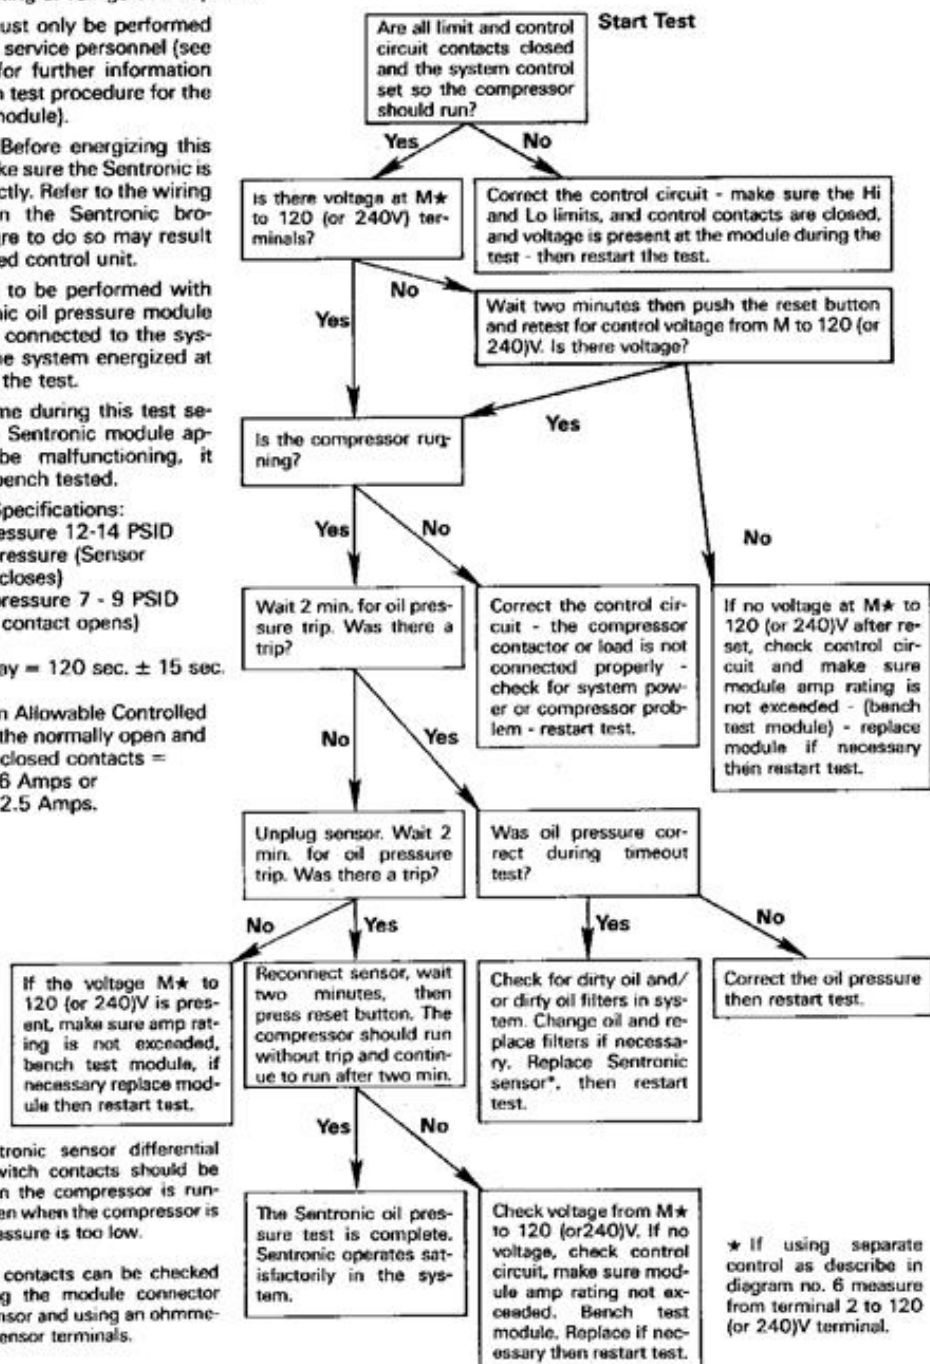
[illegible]ust only be performed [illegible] service personnel (see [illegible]for further information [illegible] test procedure for the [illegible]odule).

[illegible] Before energizing this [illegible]ke sure the Sentronic is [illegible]ctly. Refer to the wiring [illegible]n the Sentronic bro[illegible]re to do so may result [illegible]ed control unit.

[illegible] to be performed with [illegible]ic oil pressure module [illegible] connected to the sys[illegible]he system energized at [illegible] the test.

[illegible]me during this test se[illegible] Sentronic module ap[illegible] be malfunctioning, it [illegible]ench tested.

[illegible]pecifications:
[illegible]essure 12-14 PSID
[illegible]ressure (Sensor
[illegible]closes)
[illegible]ressure 7 - 9 PSID
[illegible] contact opens)

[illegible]ay = 120 sec. ± 15 sec.

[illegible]n Allowable Controlled
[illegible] the normally open and
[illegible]closed contacts =
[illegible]6 Amps or
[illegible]2.5 Amps.

Start Test

Are all limit and control circuit contacts closed and the system control set so the compressor should run?

Yes

No

Is there voltage at M★ to 120 (or 240V) terminals?

Correct the control circuit - make sure the Hi and Lo limits, and control contacts are closed, and voltage is present at the module during the test - then restart the test.

No

Yes

Wait two minutes then push the reset button and retest for control voltage from M to 120 (or 240)V. Is there voltage?

Yes

Is the compressor running?

Yes

No

No

Wait 2 min. for oil pressure trip. Was there a trip?

Correct the control circuit - the compressor contactor or load is not connected properly - check for system power or compressor problem - restart test.

If no voltage at M★ to 120 (or 240)V after reset, check control circuit and make sure module amp rating is not exceeded - (bench test module) - replace module if necessary then restart test.

No

Yes

Unplug sensor. Wait 2 min. for oil pressure trip. Was there a trip?

Was oil pressure correct during timeout test?

No

Yes

Yes

No

If the voltage M★ to 120 (or 240)V is present, make sure amp rating is not exceeded, bench test module, if necessary replace module then restart test.

Reconnect sensor, wait two minutes, then press reset button. The compressor should run without trip and continue to run after two min.

Check for dirty oil and/ or dirty oil filters in system. Change oil and replace filters if necessary. Replace Sentronic sensor*, then restart test.

Correct the oil pressure then restart test.

Yes

No

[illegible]tronic sensor differential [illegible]witch contacts should be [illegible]n the compressor is run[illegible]en when the compressor is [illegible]ssure is too low.

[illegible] contacts can be checked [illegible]g the module connector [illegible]nsor and using an ohmme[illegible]ensor terminals.

The Sentronic oil pressure test is complete. Sentronic operates satisfactorily in the system.

Check voltage from M★ to 120 (or240)V. If no voltage, check control circuit, make sure module amp rating not exceeded. Bench test module. Replace if necessary then restart test.

★ If using separate control as describe in diagram no. 6 measure from terminal 2 to 120 (or 240)V terminal.